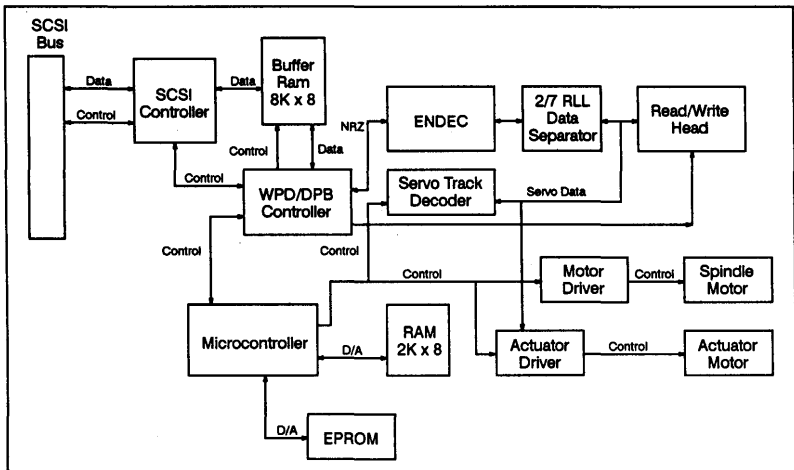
SCSI Bus

Data

Control

SCSI Controller

Data

Buffer Ram 8K x 8

NRZ

ENDEC

2/7 RLL Data Separator

Read/Write Head

Control

Data

Control

WPD/DPB Controller

Servo Track Decoder

Servo Data

Control

Control

Control

Motor Driver

Control

Spindle Motor

Microcontroller

D/A

RAM 2K x 8

Actuator Driver

Control

Actuator Motor

D/A

EPROM